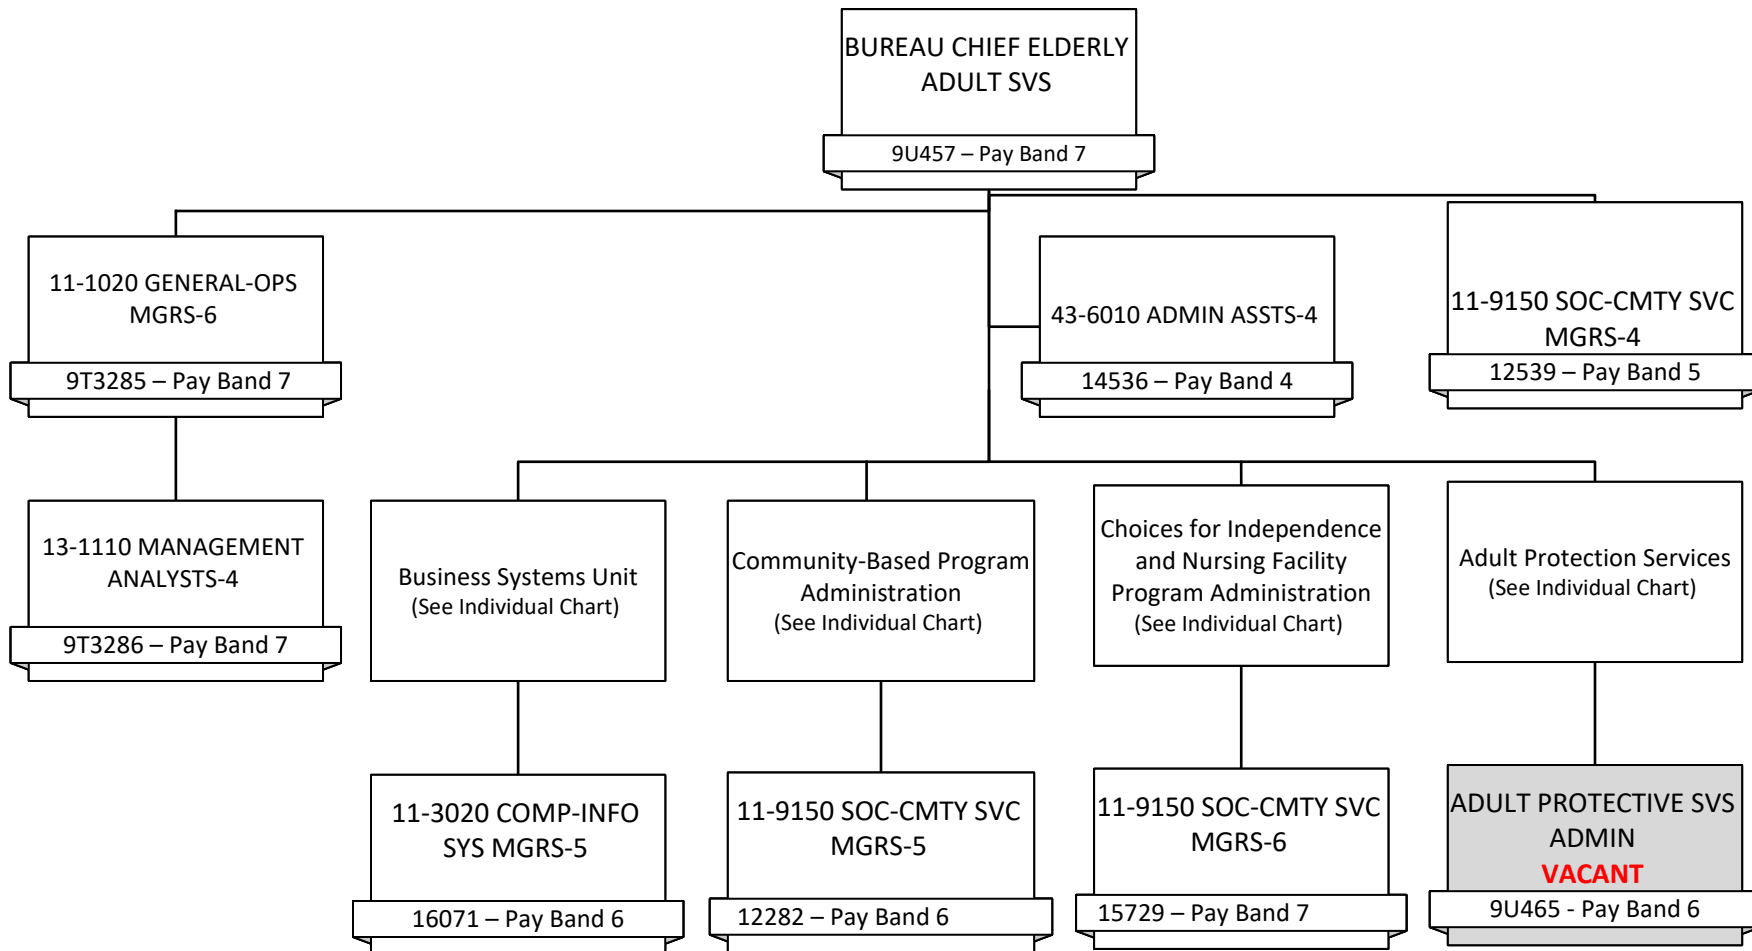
BUREAU CHIEF ELDERLY ADULT SVS
9U457 – Pay Band 7

11-1020 GENERAL-OPS MGRS-6
9T3285 – Pay Band 7

43-6010 ADMIN ASSTS-4
14536 – Pay Band 4

11-9150 SOC-CMTY SVC MGRS-4
12539 – Pay Band 5

13-1110 MANAGEMENT ANALYSTS-4
9T3286 – Pay Band 7

Business Systems Unit
(See Individual Chart)

Community-Based Program Administration
(See Individual Chart)

Choices for Independence and Nursing Facility Program Administration
(See Individual Chart)

Adult Protection Services
(See Individual Chart)

11-3020 COMP-INFO SYS MGRS-5
16071 – Pay Band 6

11-9150 SOC-CMTY SVC MGRS-5
12282 – Pay Band 6

11-9150 SOC-CMTY SVC MGRS-6
15729 – Pay Band 7

ADULT PROTECTIVE SVS ADMIN
VACANT
9U465 - Pay Band 6